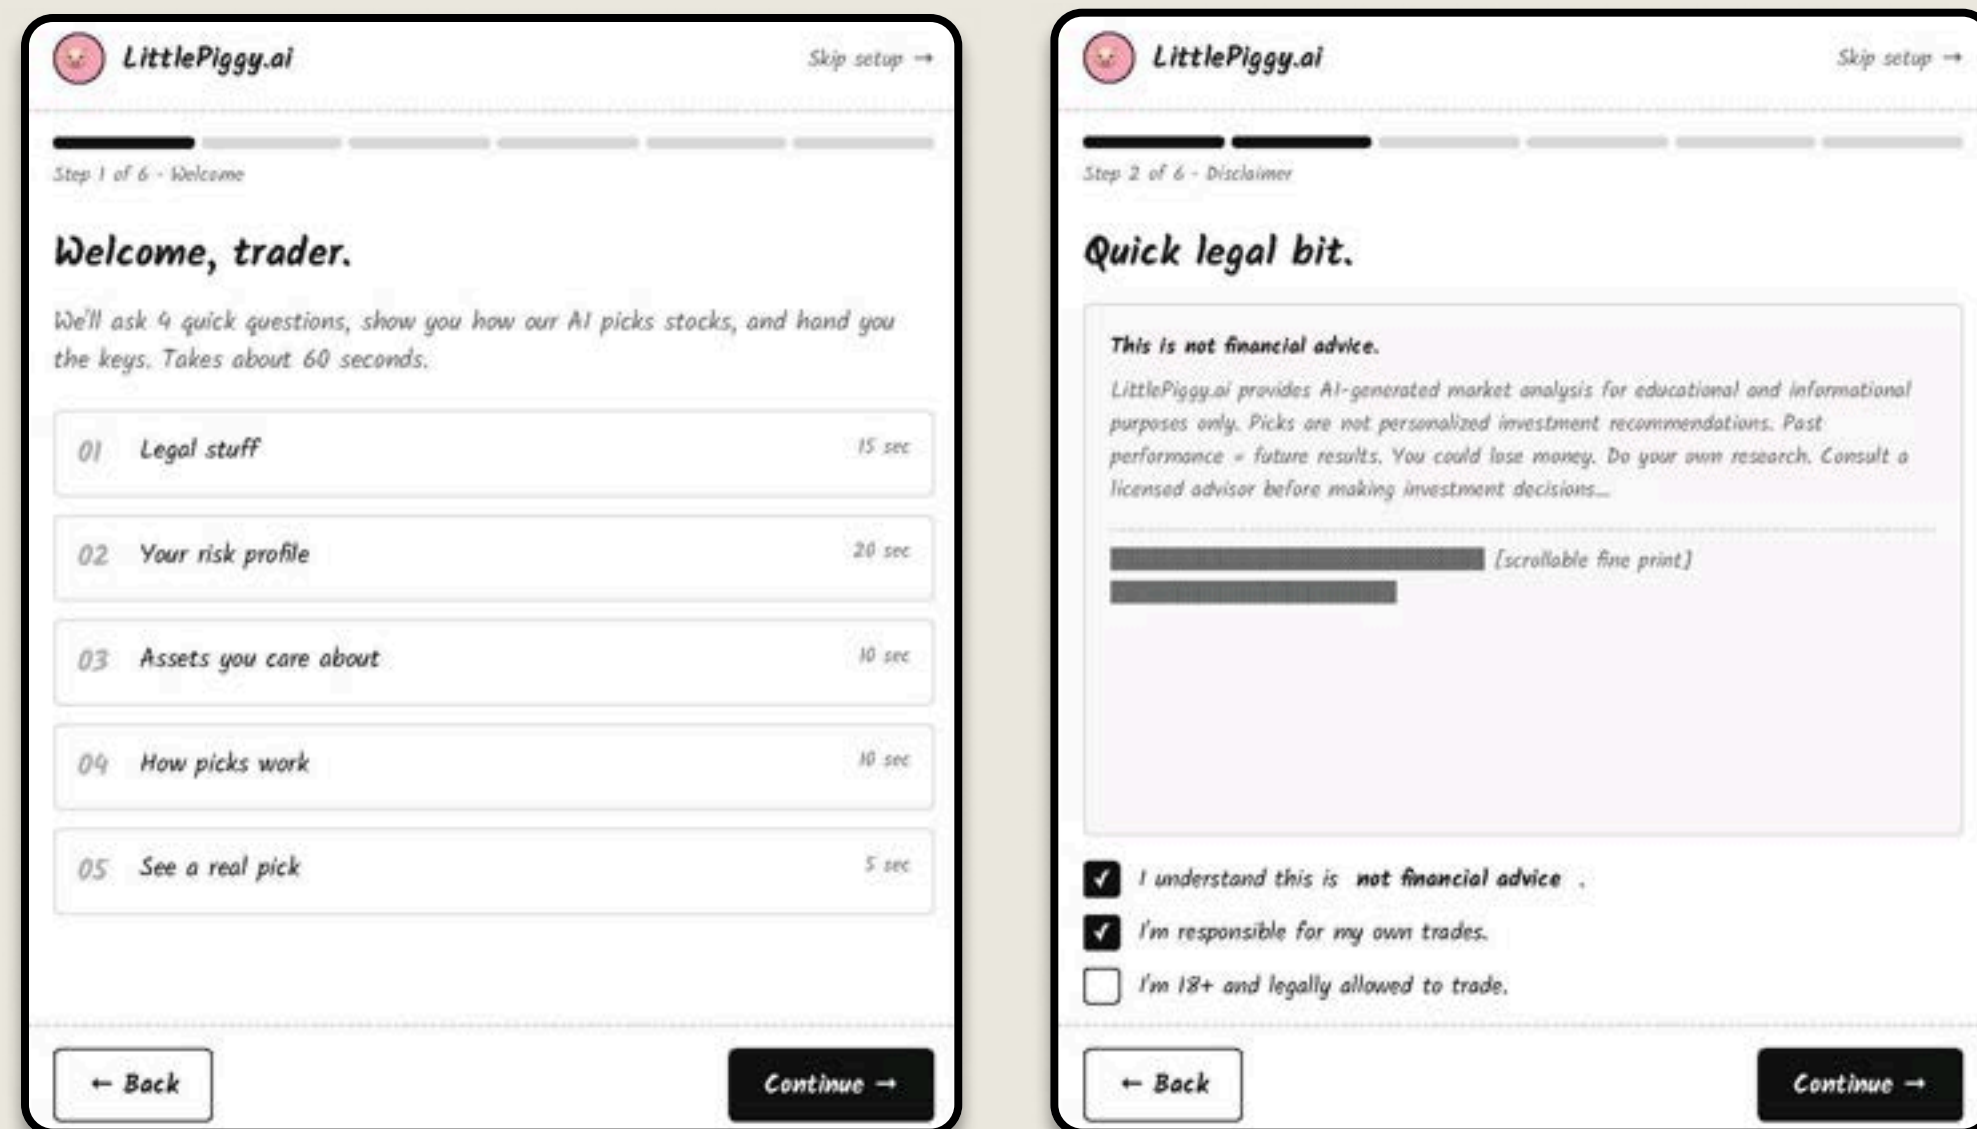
LittlePiggy.ai

Skip setup →

Step 1 of 6 · Welcome

Welcome, trader.

We'll ask 4 quick questions, show you how our AI picks stocks, and hand you the keys. Takes about 60 seconds.

01 Legal stuff 15 sec

02 Your risk profile 20 sec

03 Assets you care about 10 sec

04 How picks work 10 sec

05 See a real pick 5 sec

← Back

Continue →

LittlePiggy.ai

Skip setup →

Step 2 of 6 · Disclaimer

Quick legal bit.

This is not financial advice.

LittlePiggy.ai provides AI-generated market analysis for educational and informational purposes only. Picks are not personalized investment recommendations. Past performance ≠ future results. You could lose money. Do your own research. Consult a licensed advisor before making investment decisions...

[scrollable fine print]

I understand this is not financial advice .

I'm responsible for my own trades.

I'm 18+ and legally allowed to trade.

← Back

Continue →